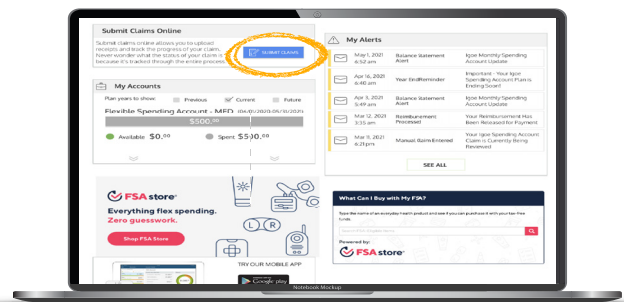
Submit Claims Online

Submit claims online allows you to upload receipts and track the progress of your claim. Never wonder what the status of your claim is because it's tracked through the entire process.

SUBMIT CLAIMS

My Accounts

Plan years to show: Previous Current Future

Flexible Spending Account - MED (04/01/2020-06/30/2021)

$500.00

Available $0.00 Spent $500.00

My Alerts

| | | |
|---|---|---|
| May 1, 2021 6:52 am | Balance Statement Alert | Igoe Monthly Spending Account Update |
| Apr 16, 2021 6:21 pm | Year EndReminder | Important - Your Igoe Spending Account Plan is Ending Soon! |
| Apr 3, 2021 5:49 am | Balance Statement Alert | Igoe Monthly Spending Account Update |
| Mar 12, 2021 3:35 am | Reimbursement Processed | Your Reimbursement Has Been Released for Payment |
| Mar 9, 2021 6:21 pm | Manual Claim Entered | Your Igoe Spending Account Claim is Currently Being Reviewed |

SEE ALL

FSA store

Everything flex spending. Zero guesswork.

Shop FSA Store

TRY OUR MOBILE APP

Google play

What Can I Buy with My FSA?

Type the name of an everyday health product and see if you can purchase it with your tax-free funds.

Search for Products

Powered by:

FSA store

Notebook Mockup